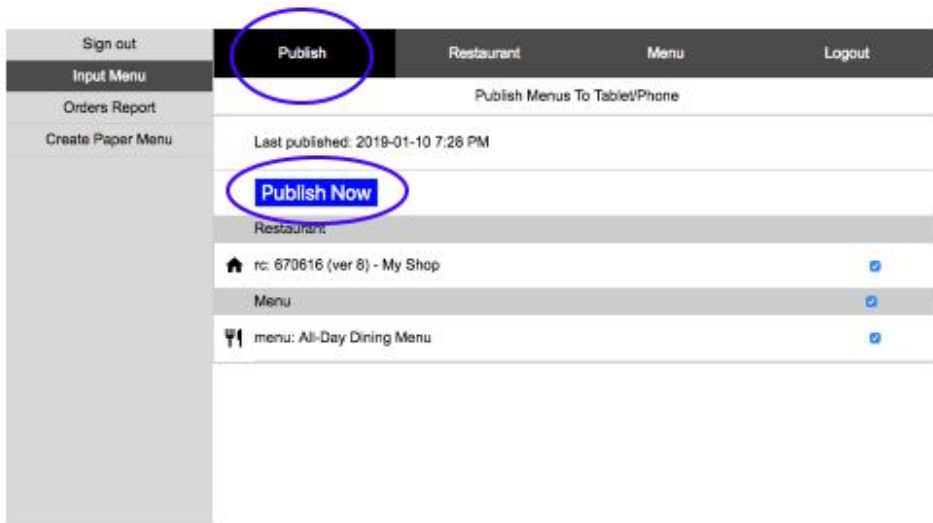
Sign out
Input Menu
Orders Report
Create Paper Menu

Publish
Restaurant
Menu
Logout

Publish Menus To Tablet/Phone

Last published: 2019-01-10 7:28 PM

Publish Now

Restaurant

rc: 670616 (ver 8) - My Shop

Menu

menu: All-Day Dining Menu